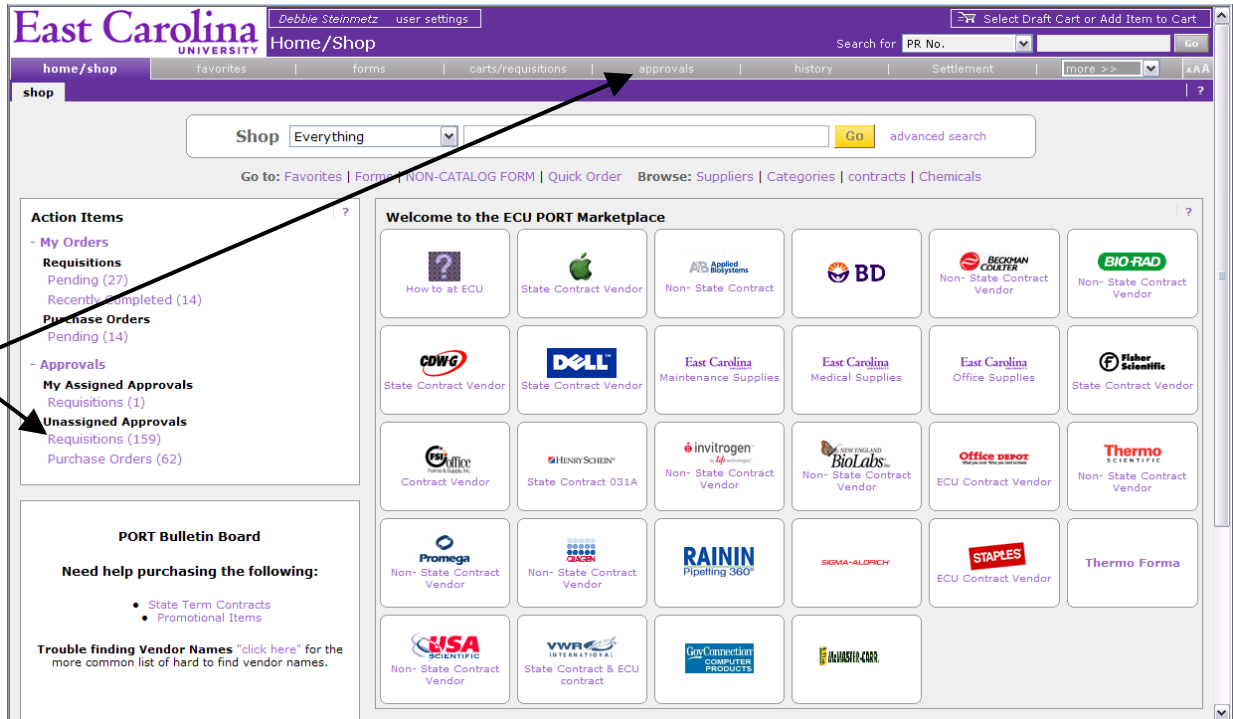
East Carolina UNIVERSITY

Debbie Steinmetz user settings

Home/Shop

Select Draft Cart or Add Item to Cart

Search for PR No. Go

home/shop | favorites | forms | carts/requisitions | approvals | history | Settlement | more >> | AAA

shop | ?

Shop Everything Go advanced search

Go to: Favorites | Forms | NON-CATALOG FORM | Quick Order Browse: Suppliers | Categories | contracts | Chemicals

Action Items ?

- My Orders
Requisitions
Pending (27)
Recently Completed (14)
Purchase Orders
Pending (14)

- Approvals
My Assigned Approvals
Requisitions (1)
Unassigned Approvals
Requisitions (159)
Purchase Orders (62)

PORT Bulletin Board

Need help purchasing the following:

• State Term Contracts
• Promotional Items

Trouble finding Vendor Names "click here" for the more common list of hard to find vendor names.

Welcome to the ECU PORT Marketplace ?

| | | | | | |
|---|---|---|---|---|---|
| How to at ECU | State Contract Vendor | Applied Biosystems Non- State Contract | BD | BECKMAN COULTER Non- State Contract Vendor | BIO-RAD Non- State Contract Vendor |
| CDW-G State Contract Vendor | DELL State Contract Vendor | East Carolina Maintenance Supplies | East Carolina Medical Supplies | East Carolina Office Supplies | Fisher Scientific State Contract Vendor |
| FSI Office Contract Vendor | HENRY SCHEIN State Contract 031A | invitrogen Non- State Contract Vendor | NEW ENGLAND BioLabs Inc. Non- State Contract Vendor | Office DEPOT ECU Contract Vendor | Thermo Non- State Contract Vendor |
| Promega Non- State Contract Vendor | QIAGEN Non- State Contract Vendor | RAININ Pipetting 360° | SIGMA-ALDRICH | STAPLES ECU Contract Vendor | Thermo Forma |
| USA SCIENTIFIC Non- State Contract Vendor | VWR INTERNATIONAL State Contract & ECU contract | GovConnection COMPUTER PRODUCTS | McMASTER-CARR | | |